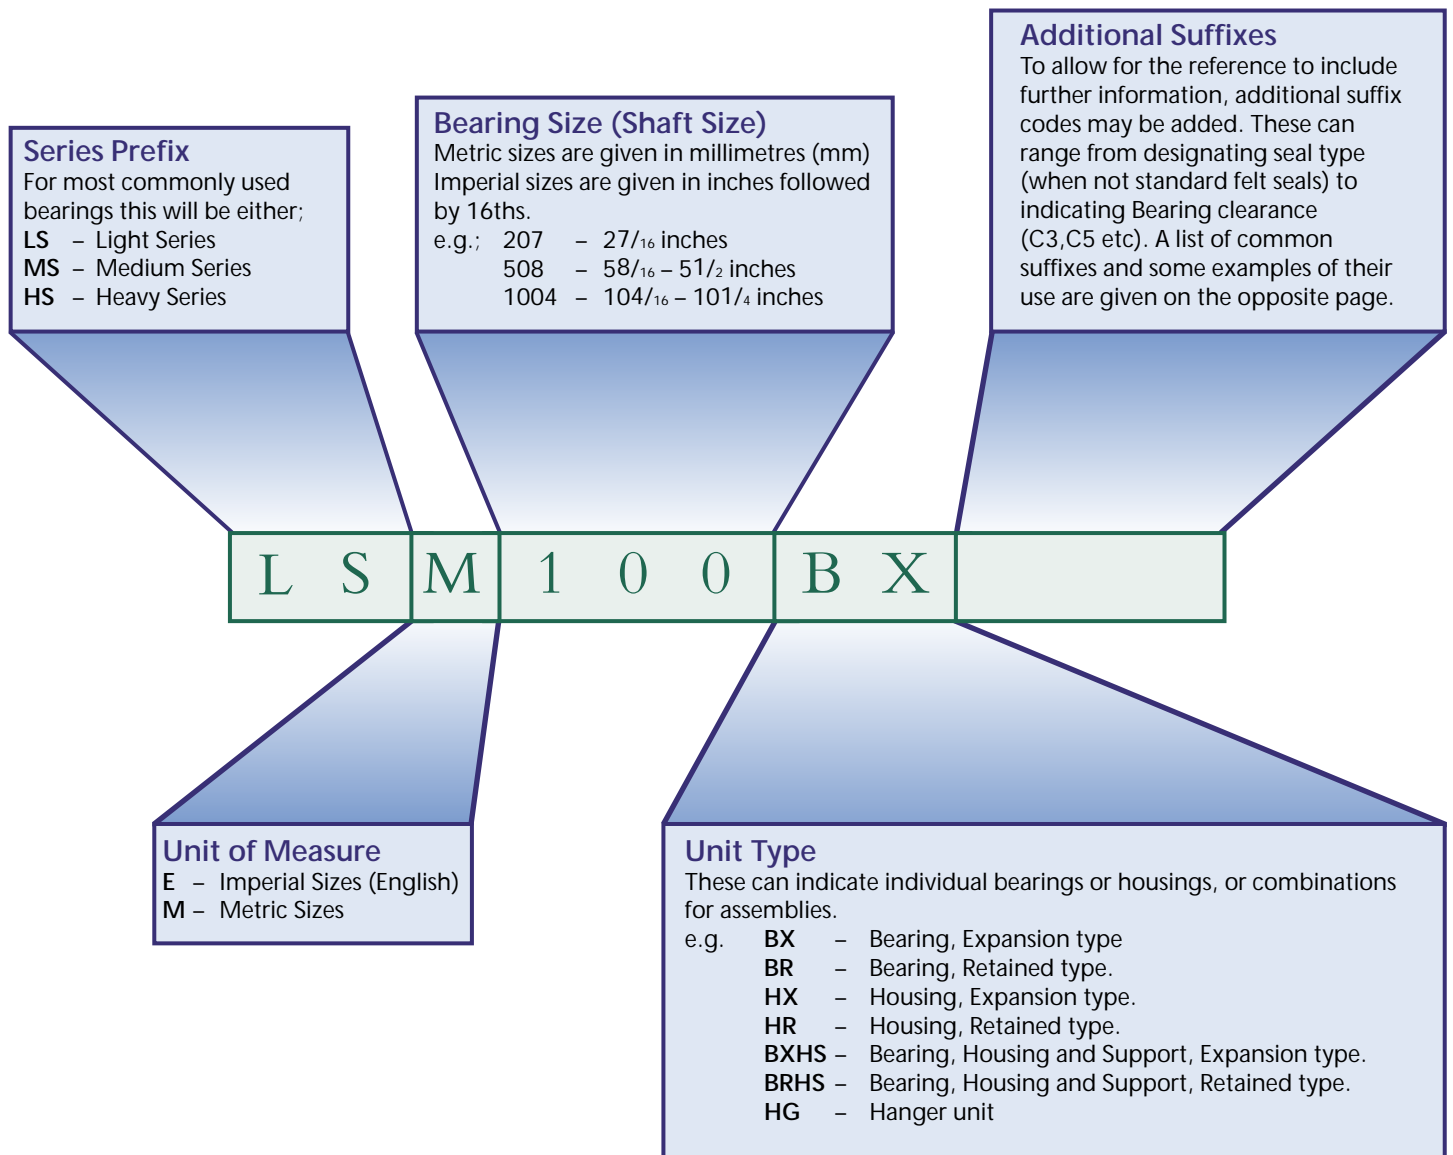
Series Prefix
For most commonly used bearings this will be either;
**LS** – Light Series
**MS** – Medium Series
**HS** – Heavy Series

Bearing Size (Shaft Size)
Metric sizes are given in millimetres (mm)
Imperial sizes are given in inches followed by 16ths.
e.g.; 207 – 27/16 inches
508 – 58/16 – 51/2 inches
1004 – 104/16 – 101/4 inches

Additional Suffixes
To allow for the reference to include further information, additional suffix codes may be added. These can range from designating seal type (when not standard felt seals) to indicating Bearing clearance (C3,C5 etc). A list of common suffixes and some examples of their use are given on the opposite page.

L S M 1 0 0 B X

Unit of Measure
**E** – Imperial Sizes (English)
**M** – Metric Sizes

Unit Type
These can indicate individual bearings or housings, or combinations for assemblies.
e.g. **BX** – Bearing, Expansion type
**BR** – Bearing, Retained type.
**HX** – Housing, Expansion type.
**HR** – Housing, Retained type.
**BXHS** – Bearing, Housing and Support, Expansion type.
**BRHS** – Bearing, Housing and Support, Retained type.
**HG** – Hanger unit